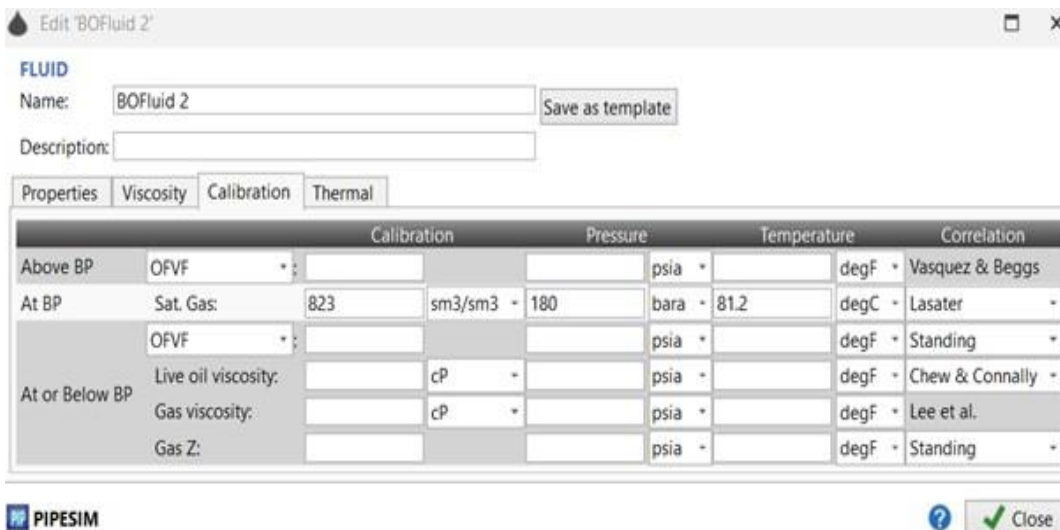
Edit 'BOFluid 2'

FLUID

Name: BOFluid 2 Save as template

Description:

Properties | Viscosity | Calibration | Thermal

| | | Calibration | | Pressure | | Temperature | | Correlation |
|---|---|---|---|---|---|---|---|---|
| Above BP | OFVF | | | | psia | | degF | Vasquez & Beggs |
| At BP | Sat. Gas: | 823 | sm3/sm3 | 180 | bara | 81.2 | degC | Lasater |
| At or Below BP | OFVF | | | | psia | | degF | Standing |
| | Live oil viscosity: | | cP | | psia | | degF | Chew & Connally |
| | Gas viscosity: | | cP | | psia | | degF | Lee et al. |
| | Gas Z: | | | | psia | | degF | Standing |

PIPESIM

Close